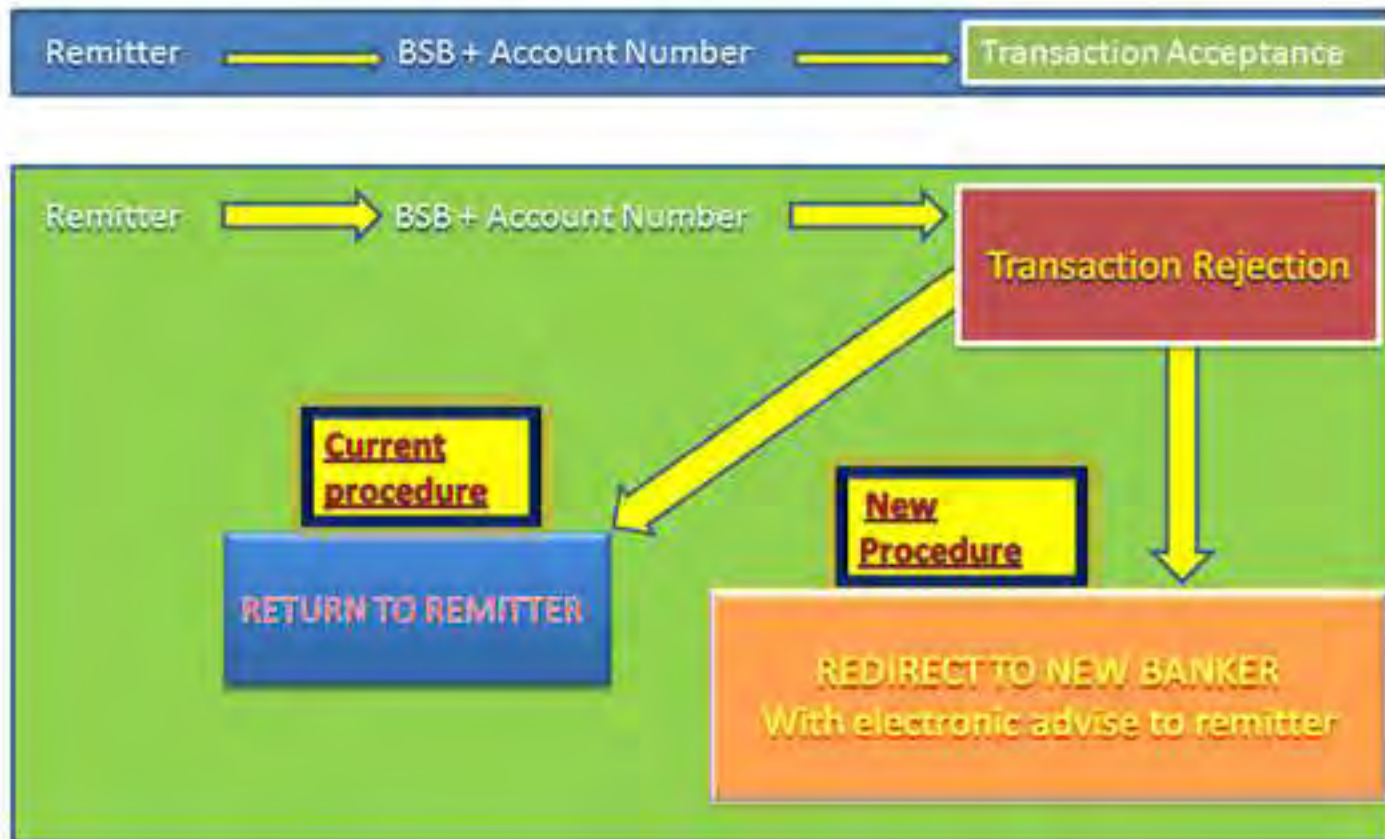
Remitter BSB + Account Number Transaction Acceptance

Remitter BSB + Account Number Transaction Rejection

Current procedure

RETURN TO REMITTER

New Procedure

REDIRECT TO NEW BANKER
With electronic advise to remitter